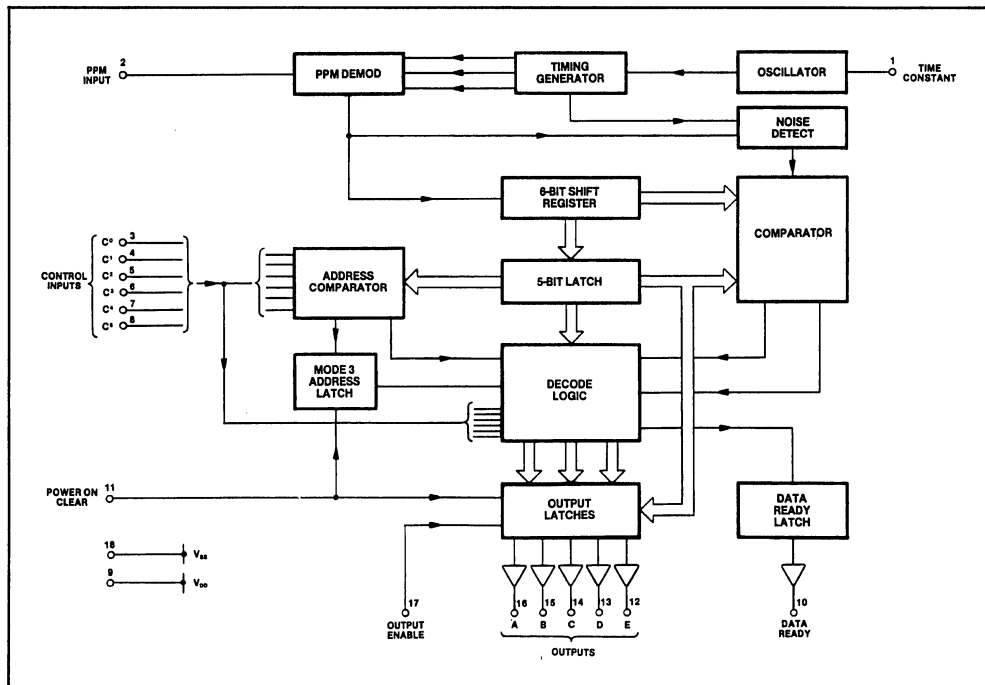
PPM INPUT 2
PPM DEMOD
TIMING GENERATOR
OSCILLATOR
1 TIME CONSTANT
NOISE DETECT
6-BIT SHIFT REGISTER
COMPARATOR
CONTROL INPUTS
C⁰ 3
C¹ 4
C² 5
C³ 6
C⁴ 7
C⁵ 8
ADDRESS COMPARATOR
5-BIT LATCH
MODE 3 ADDRESS LATCH
DECODE LOGIC
POWER ON CLEAR 11
OUTPUT LATCHES
DATA READY LATCH
18 $V_{ss}$
9 $V_{DD}$
17 OUTPUT ENABLE
16 A
15 B
14 C
13 D
12 E
OUTPUTS
10 DATA READY